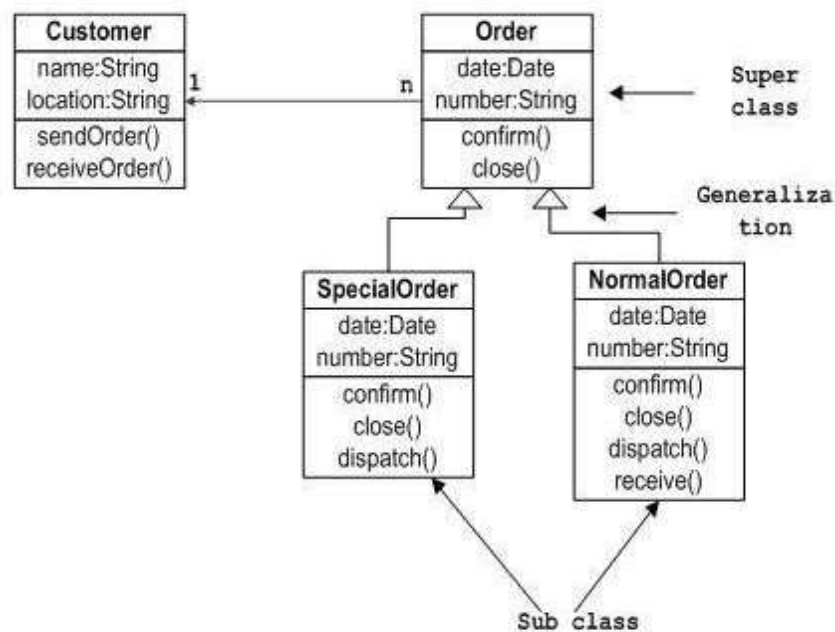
Customer
name:String
location:String
sendOrder()
receiveOrder()

1

n

Order
date:Date
number:String
confirm()
close()

Super class

Generaliza tion

SpecialOrder
date:Date
number:String
confirm()
close()
dispatch()

NormalOrder
date:Date
number:String
confirm()
close()
dispatch()
receive()

Sub class